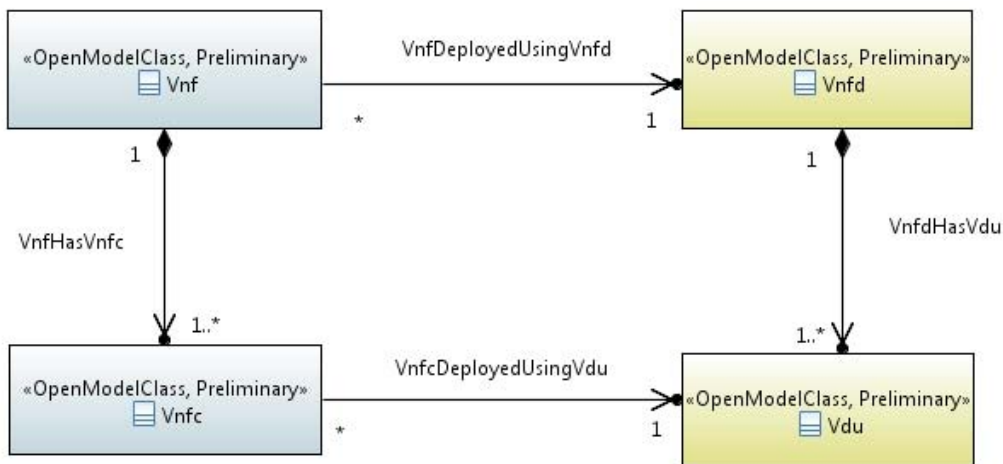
«OpenModelClass, Preliminary»
Vnf

VnfDeployedUsingVnfd

*

1

«OpenModelClass, Preliminary»
Vnfd

1

1

VnfHasVnfc

VnfdHasVdu

1..*

1..*

«OpenModelClass, Preliminary»
Vnfc

VnfcDeployedUsingVdu

*

1

«OpenModelClass, Preliminary»
Vdu